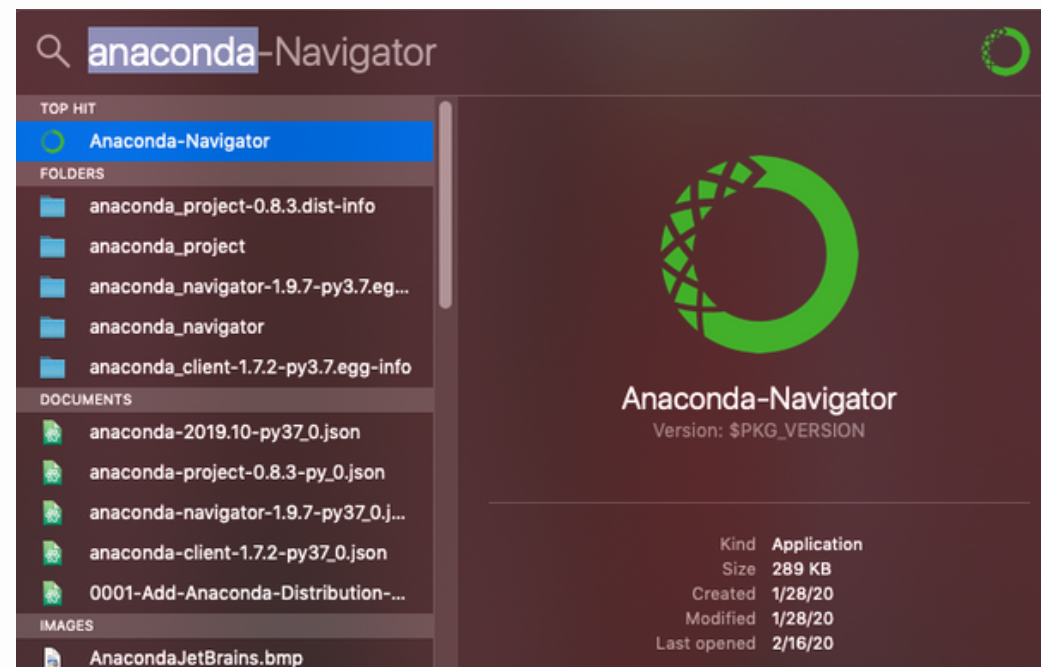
anaconda-Navigator

TOP HIT
Anaconda-Navigator
FOLDERS
anaconda_project-0.8.3.dist-info
anaconda_project
anaconda_navigator-1.9.7-py3.7.eg...
anaconda_navigator
anaconda_client-1.7.2-py3.7.egg-info
DOCUMENTS
anaconda-2019.10-py37_0.json
anaconda-project-0.8.3-py_0.json
anaconda-navigator-1.9.7-py37_0.j...
anaconda-client-1.7.2-py37_0.json
0001-Add-Anaconda-Distribution-...
IMAGES
AnacondaJetBrains.bmp

Anaconda-Navigator
Version: $PKG_VERSION

| | |
|---|---|
| Kind | Application |
| Size | 289 KB |
| Created | 1/28/20 |
| Modified | 1/28/20 |
| Last opened | 2/16/20 |